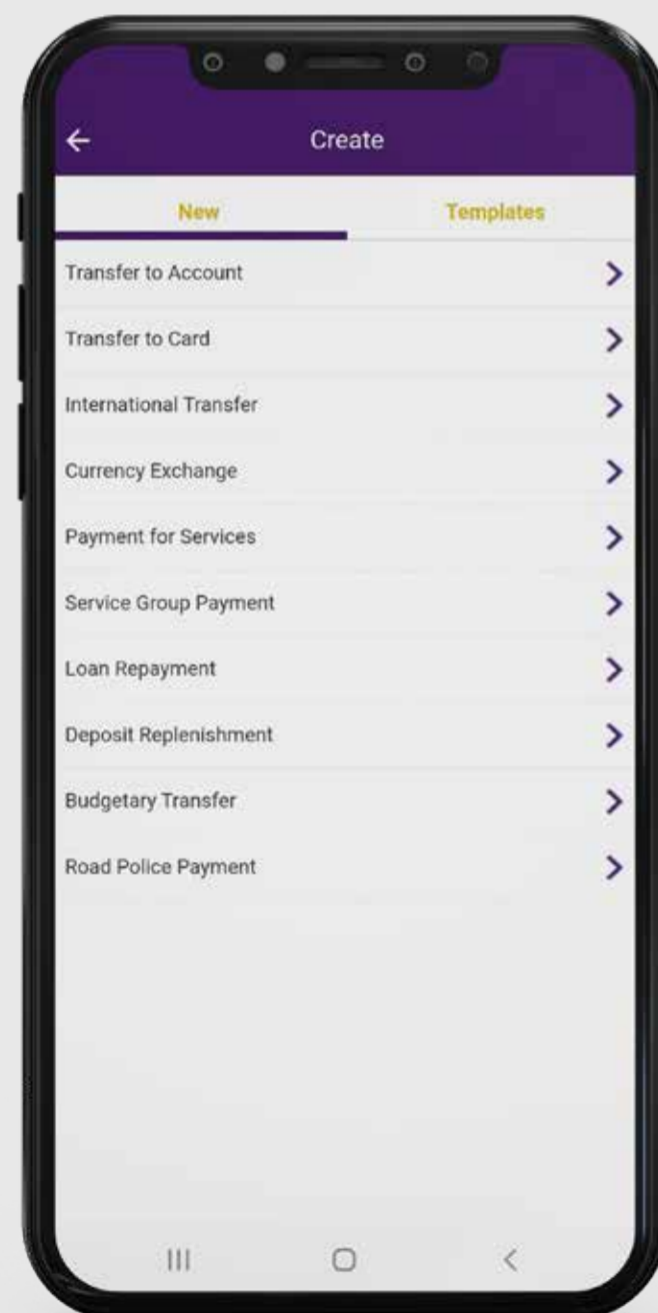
Create

New

Templates

Transfer to Account

Transfer to Card

International Transfer

Currency Exchange

Payment for Services

Service Group Payment

Loan Repayment

Deposit Replenishment

Budgetary Transfer

Road Police Payment